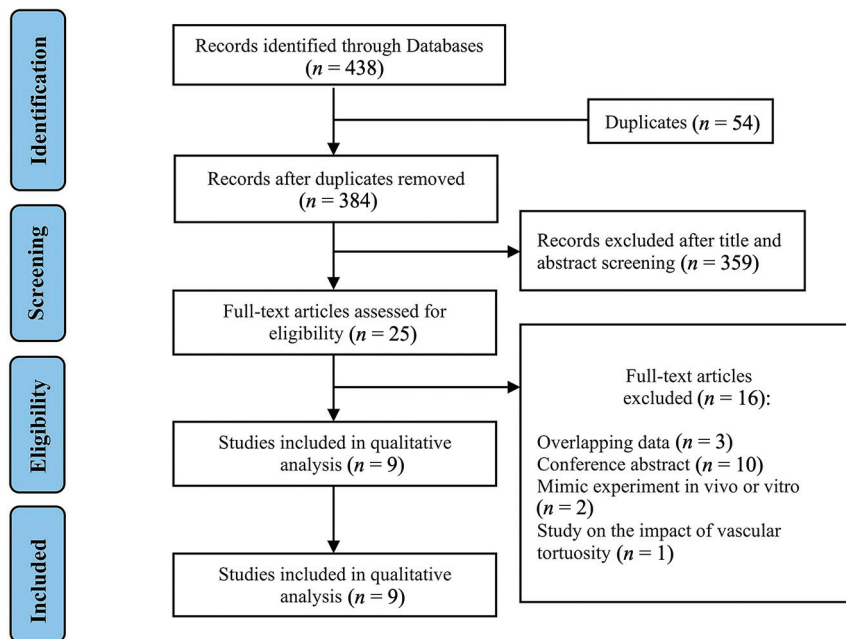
Identification

Records identified through Databases ($n = 438$)

Duplicates ($n = 54$)

Records after duplicates removed ($n = 384$)

Screening

Records excluded after title and abstract screening ($n = 359$)

Full-text articles assessed for eligibility ($n = 25$)

Eligibility

Full-text articles excluded ($n = 16$):

Overlapping data ($n = 3$)
Conference abstract ($n = 10$)
Mimic experiment in vivo or vitro ($n = 2$)
Study on the impact of vascular tortuosity ($n = 1$)

Studies included in qualitative analysis ($n = 9$)

Included

Studies included in qualitative analysis ($n = 9$)